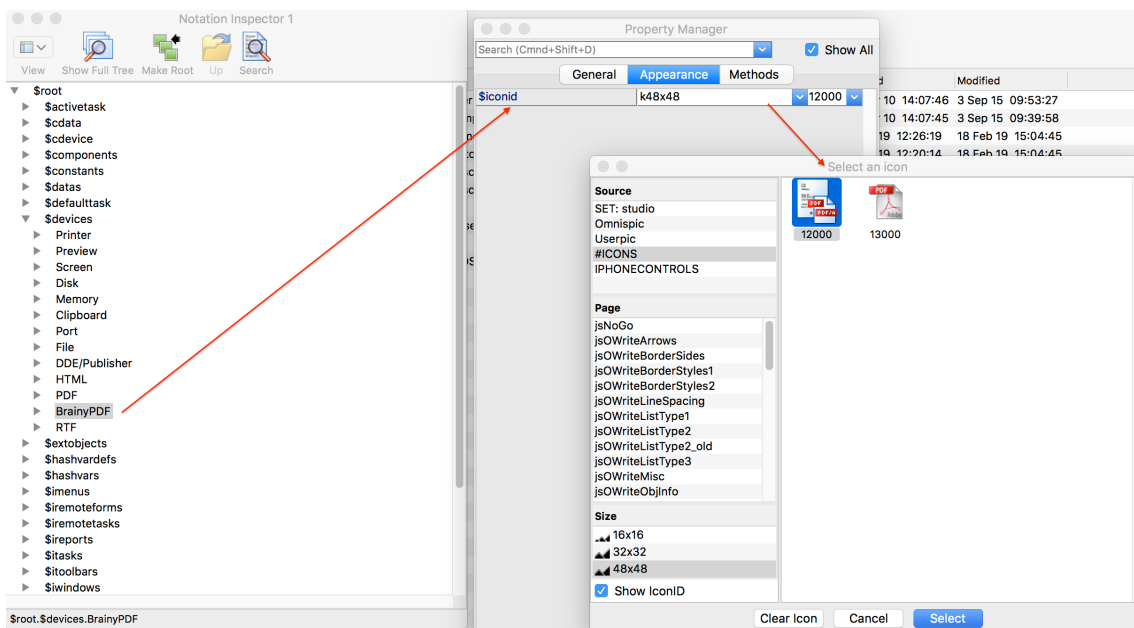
Notation Inspector 1

View Show Full Tree Make Root Up Search

$root
$activetask
$cdata
$cdevice
$components
$constants
$datas
$defaulttask
$devices
Printer
Preview
Screen
Disk
Memory
Clipboard
Port
File
DDE/Publisher
HTML
PDF
BrainyPDF
RTF
$extobjects
$hashvardefs
$hashvars
$imenus
$iremoteforms
$iremotetasks
$ireports
$itasks
$itoolbars
$iwindows

$root.$devices.BrainyPDF

Property Manager

Search (Cmnd+Shift+D)
Show All

General Appearance Methods

$iconid k48x48 12000

| d | Modified |
|---|---|
| 10 14:07:46 | 3 Sep 15 09:53:27 |
| 10 14:07:45 | 3 Sep 15 09:39:58 |
| 19 12:26:19 | 18 Feb 19 15:04:45 |
| 19 12:20:14 | 18 Feb 19 15:04:45 |

Select an icon

Source
SET: studio
Omnispic
Userpic
#ICONS
IPHONECONTROLS

Page
jsNoGo
jsOWriteArrows
jsOWriteBorderSides
jsOWriteBorderStyles1
jsOWriteBorderStyles2
jsOWriteLineSpacing
jsOWriteListType1
jsOWriteListType2
jsOWriteListType2_old
jsOWriteListType3
jsOWriteMisc
jsOWriteObjInfo

Size
16x16
32x32
48x48

Show IconID

12000
13000

Clear Icon Cancel Select